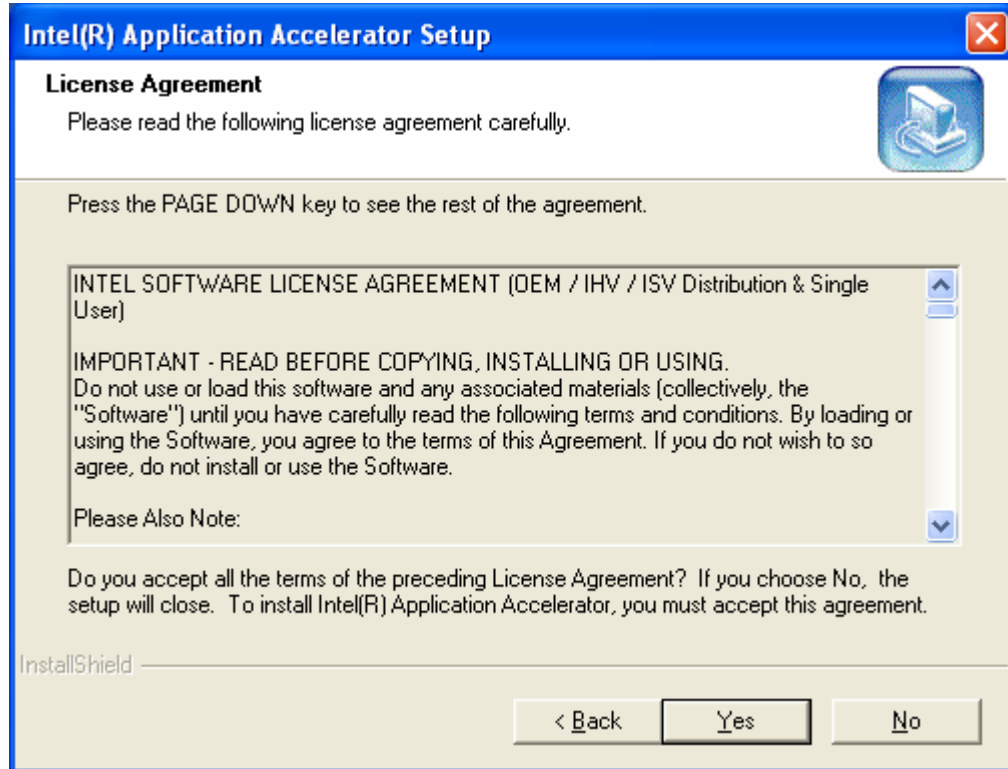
Intel(R) Application Accelerator Setup

License Agreement

Please read the following license agreement carefully.

Press the PAGE DOWN key to see the rest of the agreement.

INTEL SOFTWARE LICENSE AGREEMENT (OEM / IHV / ISV Distribution & Single User)

IMPORTANT - READ BEFORE COPYING, INSTALLING OR USING.
Do not use or load this software and any associated materials (collectively, the "Software") until you have carefully read the following terms and conditions. By loading or using the Software, you agree to the terms of this Agreement. If you do not wish to so agree, do not install or use the Software.

Please Also Note:

Do you accept all the terms of the preceding License Agreement? If you choose No, the setup will close. To install Intel(R) Application Accelerator, you must accept this agreement.

InstallShield

< Back

Yes

No